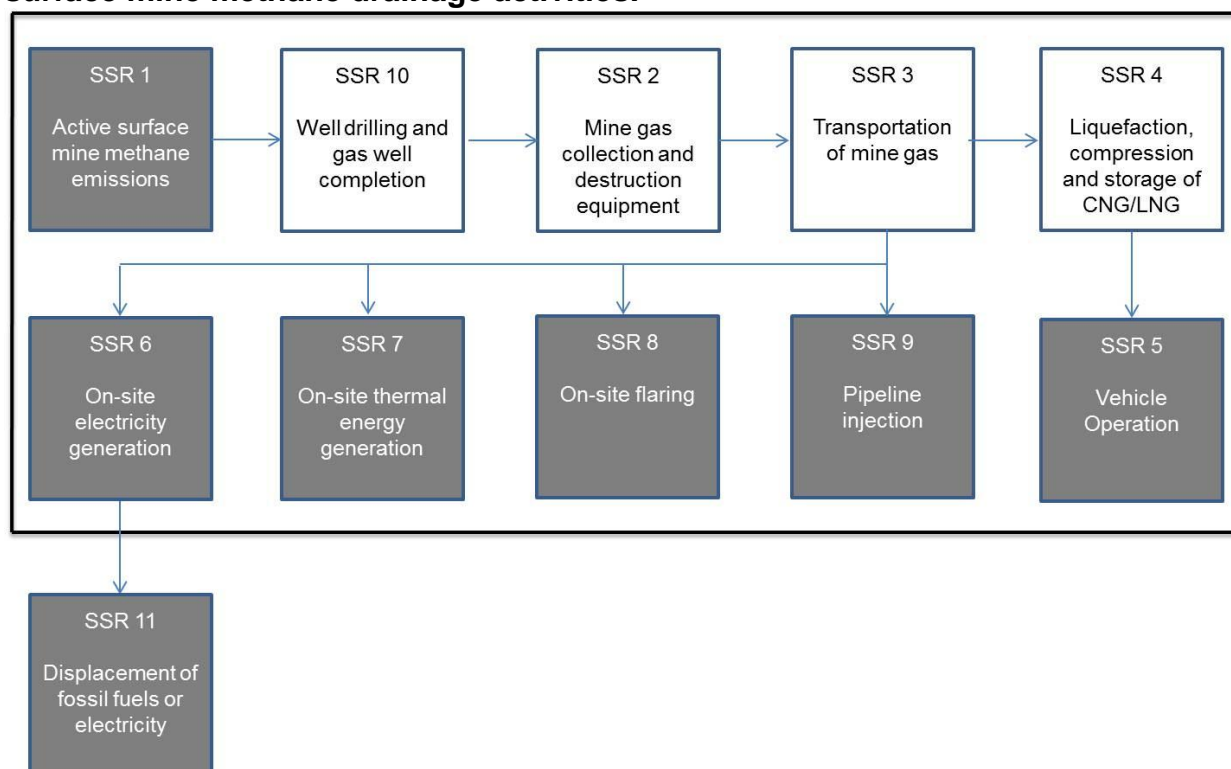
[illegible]

SSR 1

Active surface mine methane emissions

SSR 10

Well drilling and gas well completion

SSR 2

Mine gas collection and destruction equipment

SSR 3

Transportation of mine gas

SSR 4

Liquefaction, compression and storage of CNG/LNG

SSR 6

On-site electricity generation

SSR 7

On-site thermal energy generation

SSR 8

On-site flaring

SSR 9

Pipeline injection

SSR 5

Vehicle Operation

SSR 11

Displacement of fossil fuels or electricity